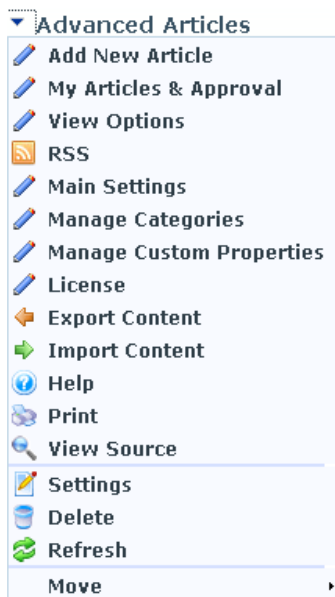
Advanced Articles

Add New Article
My Articles & Approval
View Options
RSS
Main Settings
Manage Categories
Manage Custom Properties
License
Export Content
Import Content
Help
Print
View Source

Settings
Delete
Refresh

Move